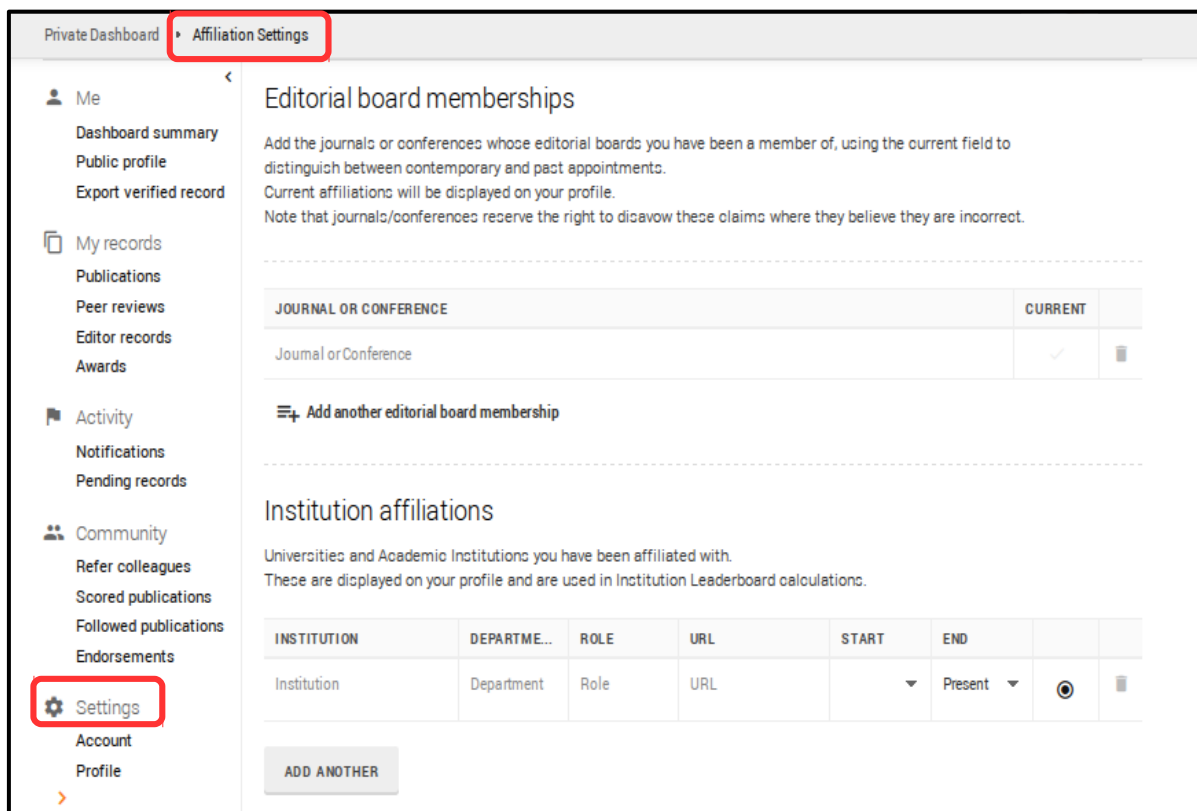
Private Dashboard ▸ Affiliation Settings

Me
Dashboard summary
Public profile
Export verified record

My records
Publications
Peer reviews
Editor records
Awards

Activity
Notifications
Pending records

Community
Refer colleagues
Scored publications
Followed publications
Endorsements

Settings
Account
Profile

Editorial board memberships

Add the journals or conferences whose editorial boards you have been a member of, using the current field to distinguish between contemporary and past appointments.
Current affiliations will be displayed on your profile.
Note that journals/conferences reserve the right to disavow these claims where they believe they are incorrect.

| JOURNAL OR CONFERENCE | CURRENT |
|---|---|
| Journal or Conference | |

Add another editorial board membership

Institution affiliations

Universities and Academic Institutions you have been affiliated with.
These are displayed on your profile and are used in Institution Leaderboard calculations.

| INSTITUTION | DEPARTME... | ROLE | URL | START | END |
|---|---|---|---|---|---|
| Institution | Department | Role | URL | | Present |

ADD ANOTHER